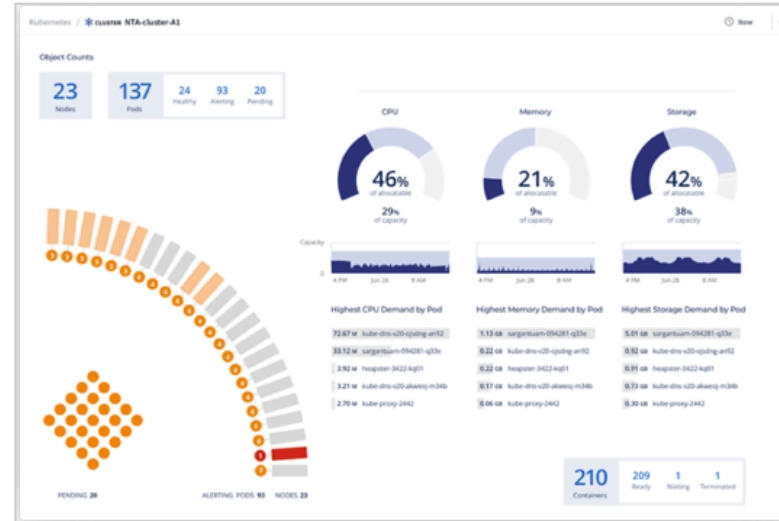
Kubernetes / CLUSTER NTA-cluster-A1

Now

Object Counts

23
Nodes

137
Pods

24
Healthy

93
Alerting

20
Pending

CPU

46%
of allocatable

29%
of capacity

Memory

21%
of allocatable

9%
of capacity

Storage

42%
of allocatable

38%
of capacity

Capacity

0

4 PM Jun 28 4 PM

4 PM Jun 28 4 PM

4 PM Jun 28 4 PM

Highest CPU Demand by Pod

72.67 M kube-dns-v20-ojsdng-an92

33.12 M sargantuam-094281-q33e

3.92 M heapster-3422-kq01

3.21 M kube-dns-v20-akweoj-m34b

2.70 M kube-proxy-2442

Highest Memory Demand by Pod

1.13 GB sargantuam-094281-q33e

0.22 GB kube-dns-v20-ojsdng-an92

0.22 GB heapster-3422-kq01

0.17 GB kube-dns-v20-akweoj-m34b

0.06 GB kube-proxy-2442

Highest Storage Demand by Pod

5.01 GB sargantuam-094281-q33e

0.92 GB kube-dns-v20-ojsdng-an92

0.91 GB heapster-3422-kq01

0.73 GB kube-dns-v20-akweoj-m34b

0.30 GB kube-proxy-2442

3 3 3 3 3 3 4 4 4 4 4 4 4 4 4 4 4 4 4 4 4 4 5 7

PENDING 20

ALERTING PODS 93

NODES 23

210
Containers

209
Ready

1
Waiting

1
Terminated